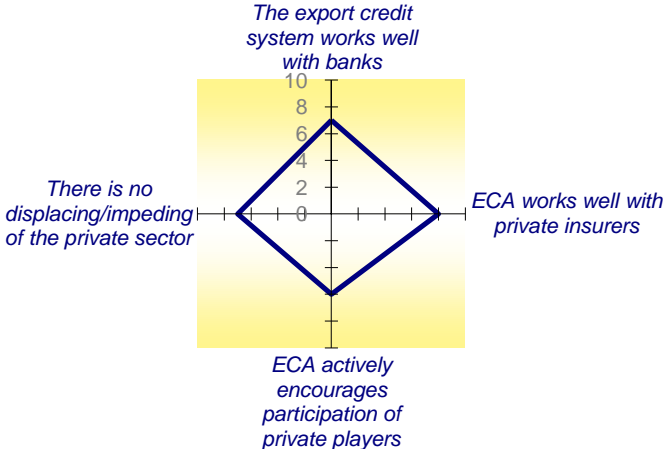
The export credit system works well with banks

10
8
6
4
2
0

There is no displacing/impeding of the private sector

ECA works well with private insurers

ECA actively encourages participation of private players